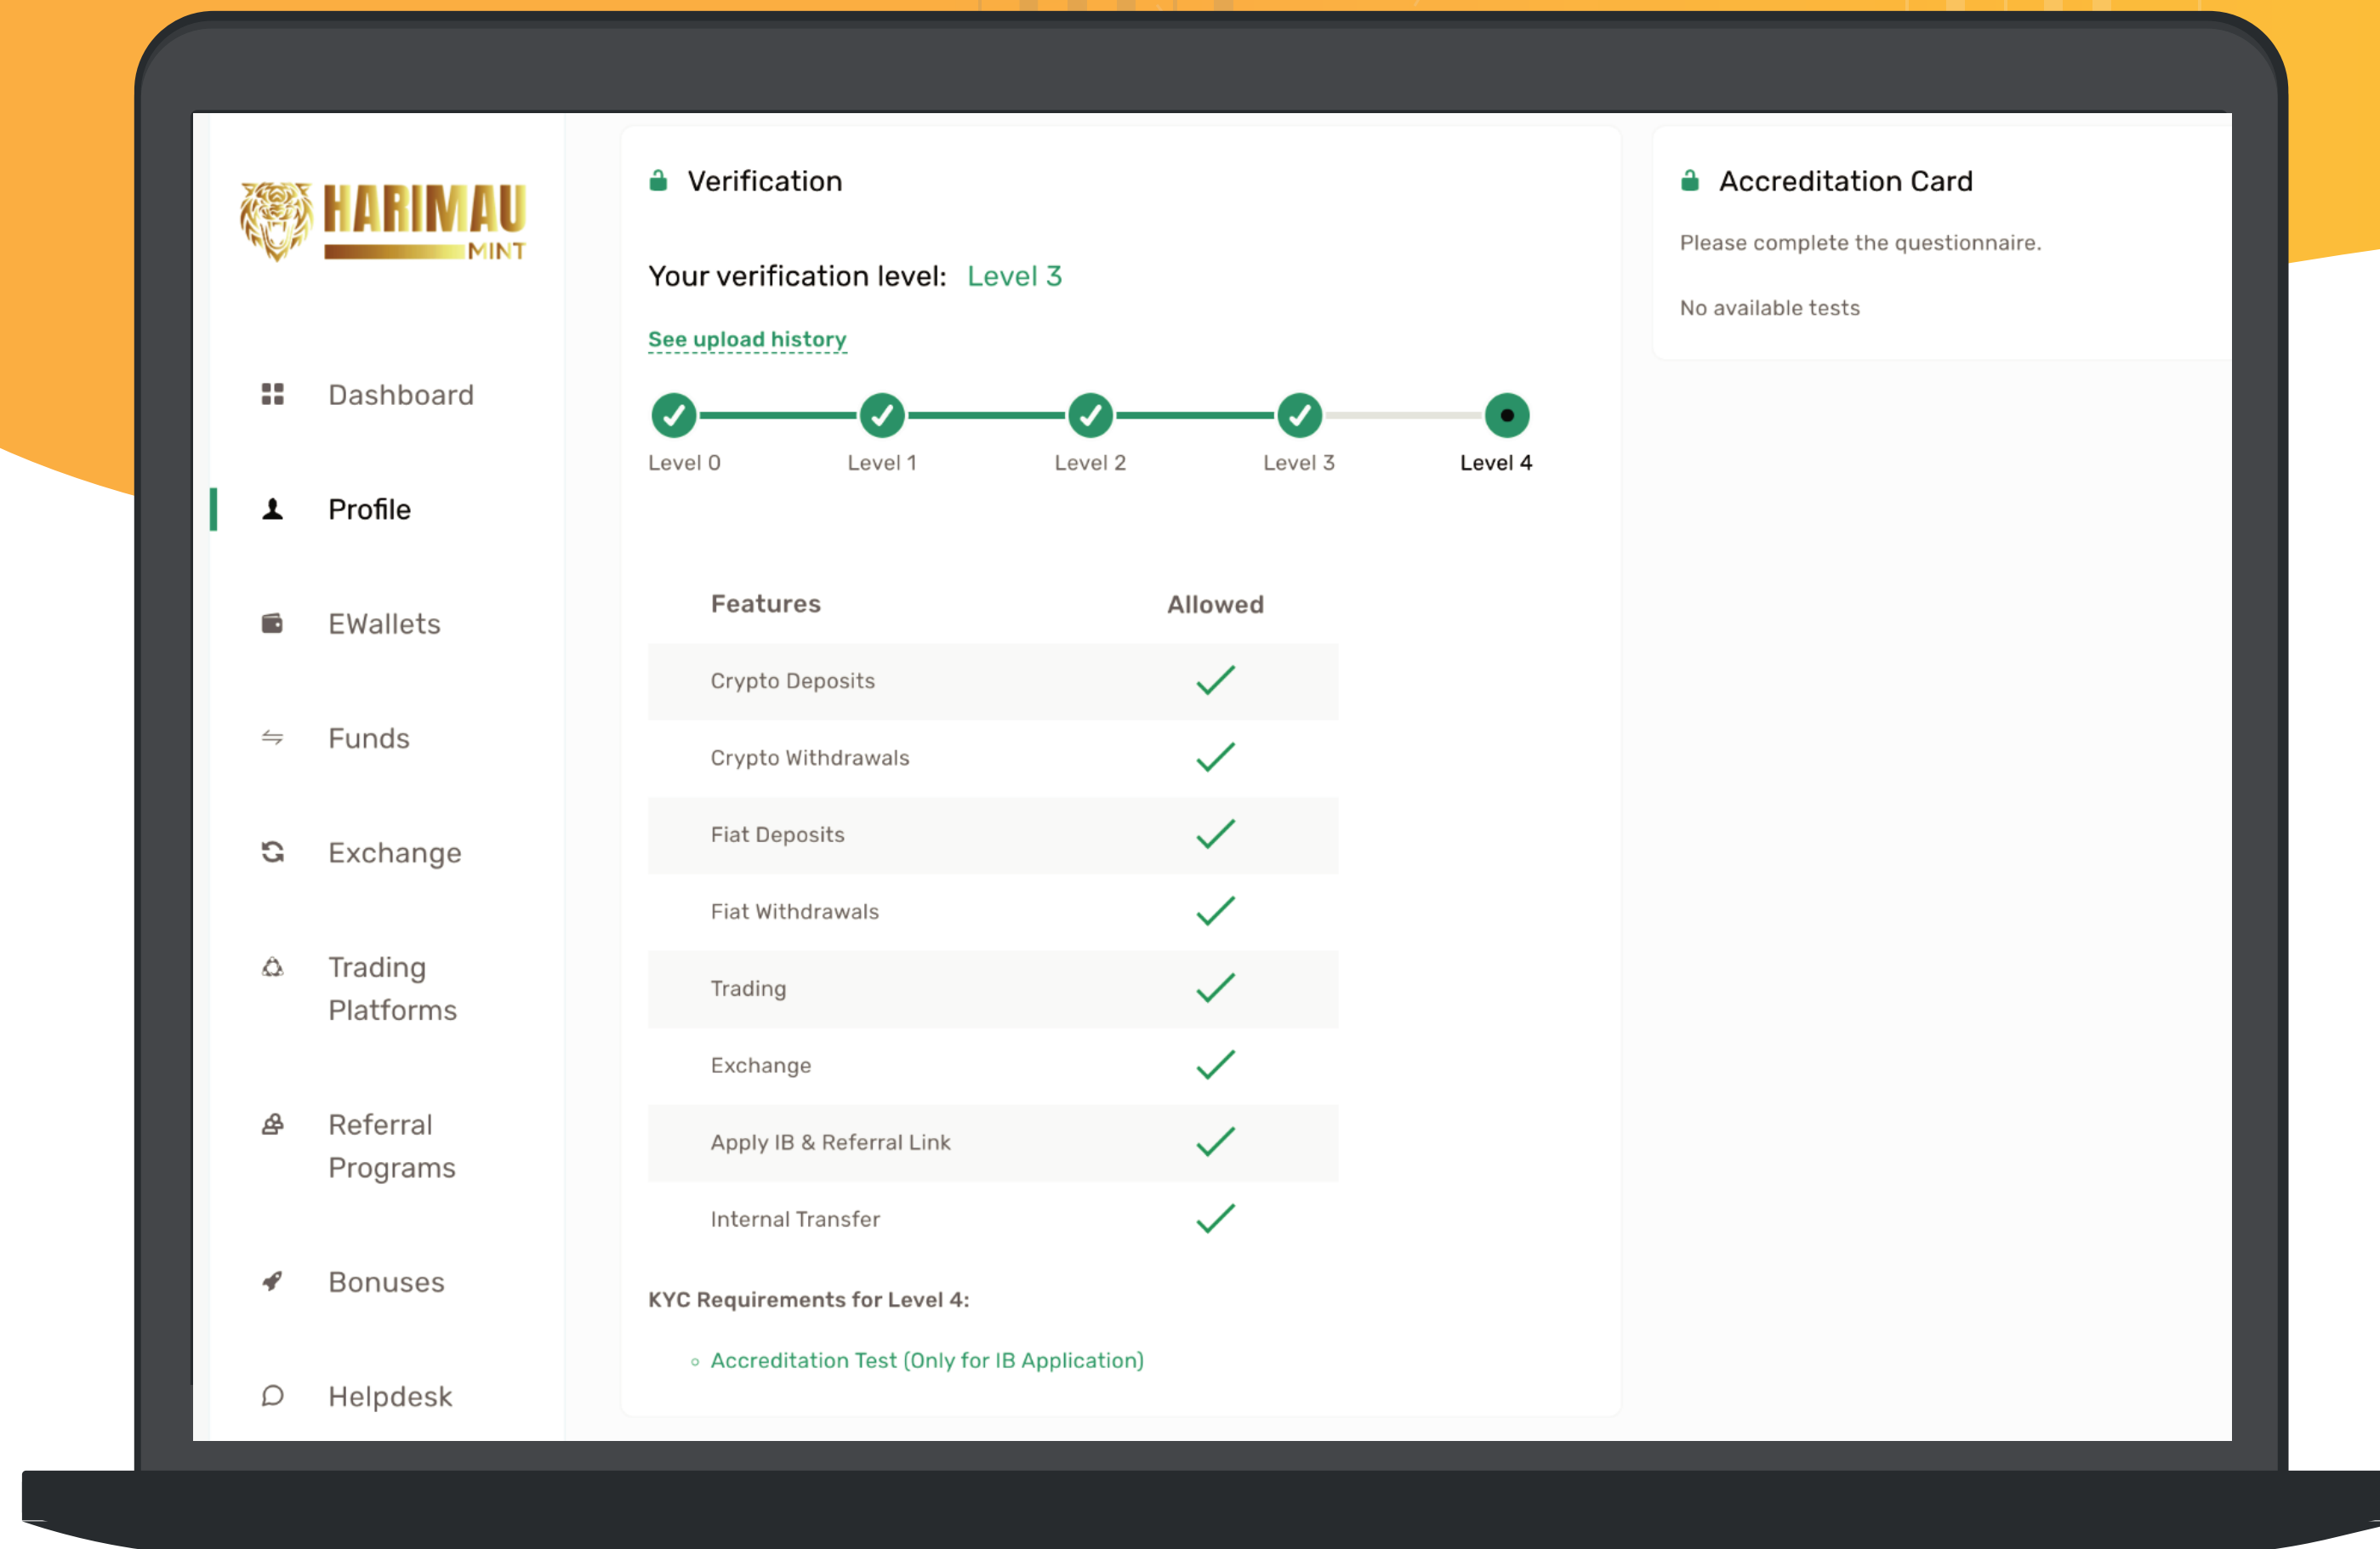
HARIMAU MINT

Dashboard

Profile

EWallets

Funds

Exchange

Trading Platforms

Referral Programs

Bonuses

Helpdesk

Verification

Your verification level: Level 3

See upload history

Level 0 Level 1 Level 2 Level 3 Level 4

| Features | Allowed |
|---|---|
| Crypto Deposits | ✓ |
| Crypto Withdrawals | ✓ |
| Fiat Deposits | ✓ |
| Fiat Withdrawals | ✓ |
| Trading | ✓ |
| Exchange | ✓ |
| Apply IB & Referral Link | ✓ |
| Internal Transfer | ✓ |

KYC Requirements for Level 4:

◦ Accreditation Test (Only for IB Application)

Accreditation Card

Please complete the questionnaire.

No available tests